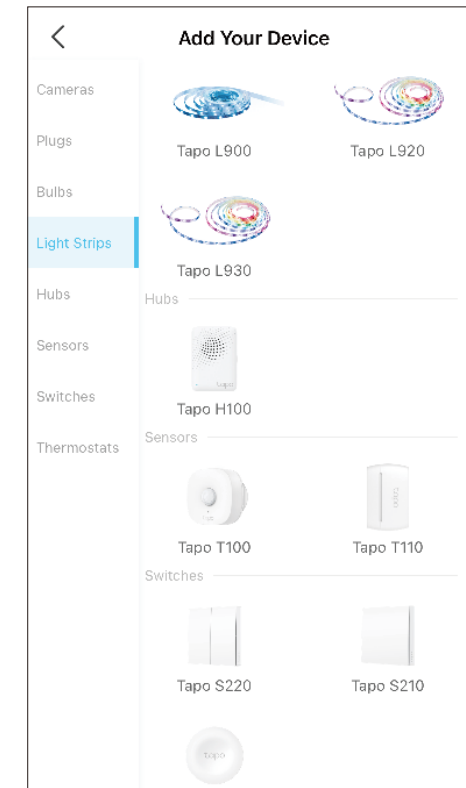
<
Add Your Device

Cameras
Plugs
Bulbs
Light Strips
Hubs
Sensors
Switches
Thermostats

Tapo L900
Tapo L920
Tapo L930

Hubs
tapo
Tapo H100

Sensors
tapo
Tapo T100
tapo
Tapo T110

Switches
Tapo S220
Tapo S210
tapo